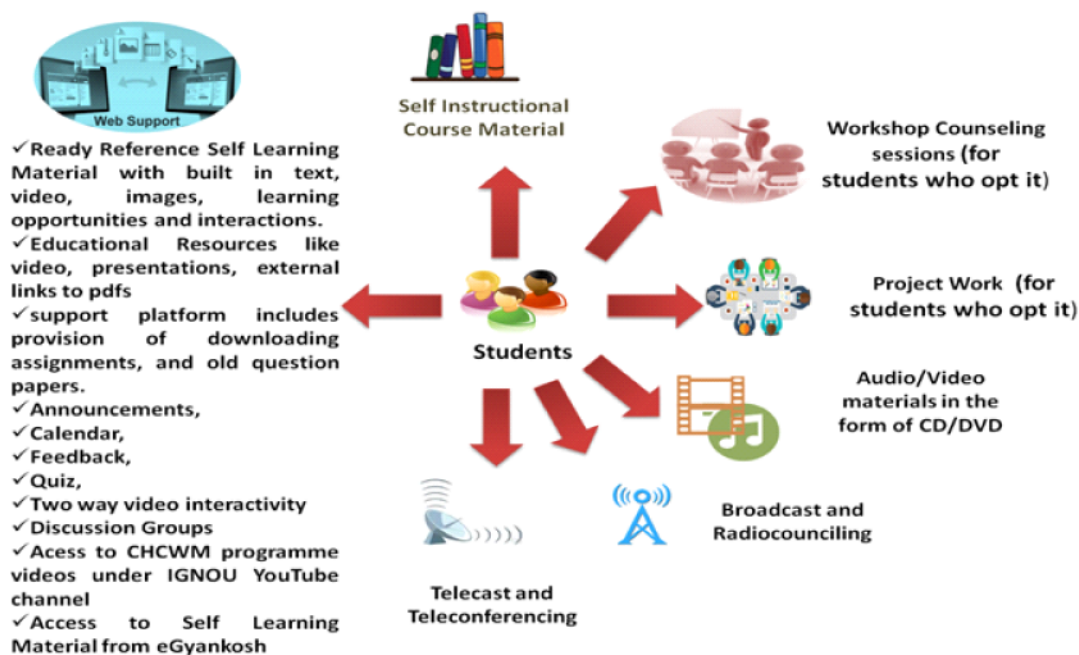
Web Support

✓Ready Reference Self Learning Material with built in text, video, images, learning opportunities and interactions.
✓Educational Resources like video, presentations, external links to pdfs
✓support platform includes provision of downloading assignments, and old question papers.
✓Announcements,
✓Calendar,
✓Feedback,
✓Quiz,
✓Two way video interactivity
✓Discussion Groups
✓Acess to CHCWM programme videos under IGNOU YouTube channel
✓Access to Self Learning Material from eGyankosh

Self Instructional Course Material

Workshop Counseling sessions (for students who opt it)

Students

Project Work (for students who opt it)

Audio/Video materials in the form of CD/DVD

Broadcast and Radiocounciling

Telecast and Teleconferencing